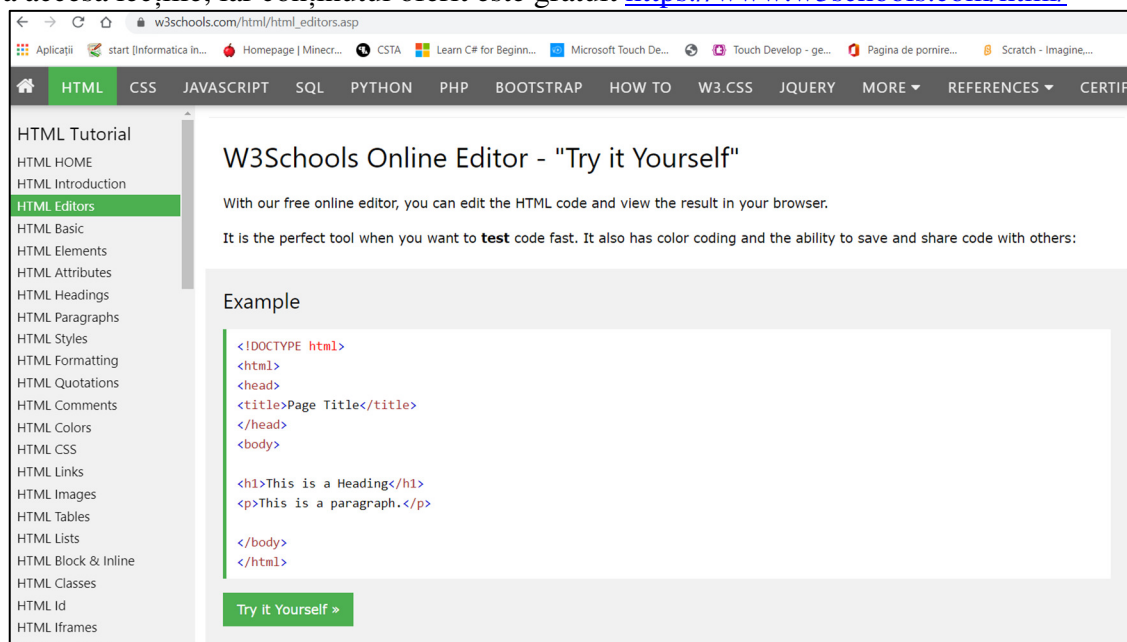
a acestă lecție, iar conținutul oferit este gratuit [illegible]

w3schools.com/html/html_editors.asp

Aplicații start [Informatica în... Homepage | Minecr... CSTA Learn C# for Beginn... Microsoft Touch De... Touch Develop - ge... Pagina de pornire... Scratch - Imagine,...

HTML CSS JAVASCRIPT SQL PYTHON PHP BOOTSTRAP HOW TO W3.CSS JQUERY MORE ▾ REFERENCES ▾ CERTIF

HTML Tutorial
HTML HOME
HTML Introduction
HTML Editors
HTML Basic
HTML Elements
HTML Attributes
HTML Headings
HTML Paragraphs
HTML Styles
HTML Formatting
HTML Quotations
HTML Comments
HTML Colors
HTML CSS
HTML Links
HTML Images
HTML Tables
HTML Lists
HTML Block & Inline
HTML Classes
HTML Id
HTML Iframes

W3Schools Online Editor - "Try it Yourself"

With our free online editor, you can edit the HTML code and view the result in your browser.

It is the perfect tool when you want to **test** code fast. It also has color coding and the ability to save and share code with others:

Example

<!DOCTYPE html>
<html>
<head>
<title>Page Title</title>
</head>
<body>

<h1>This is a Heading</h1>
<p>This is a paragraph.</p>

</body>
</html>

Try it Yourself »